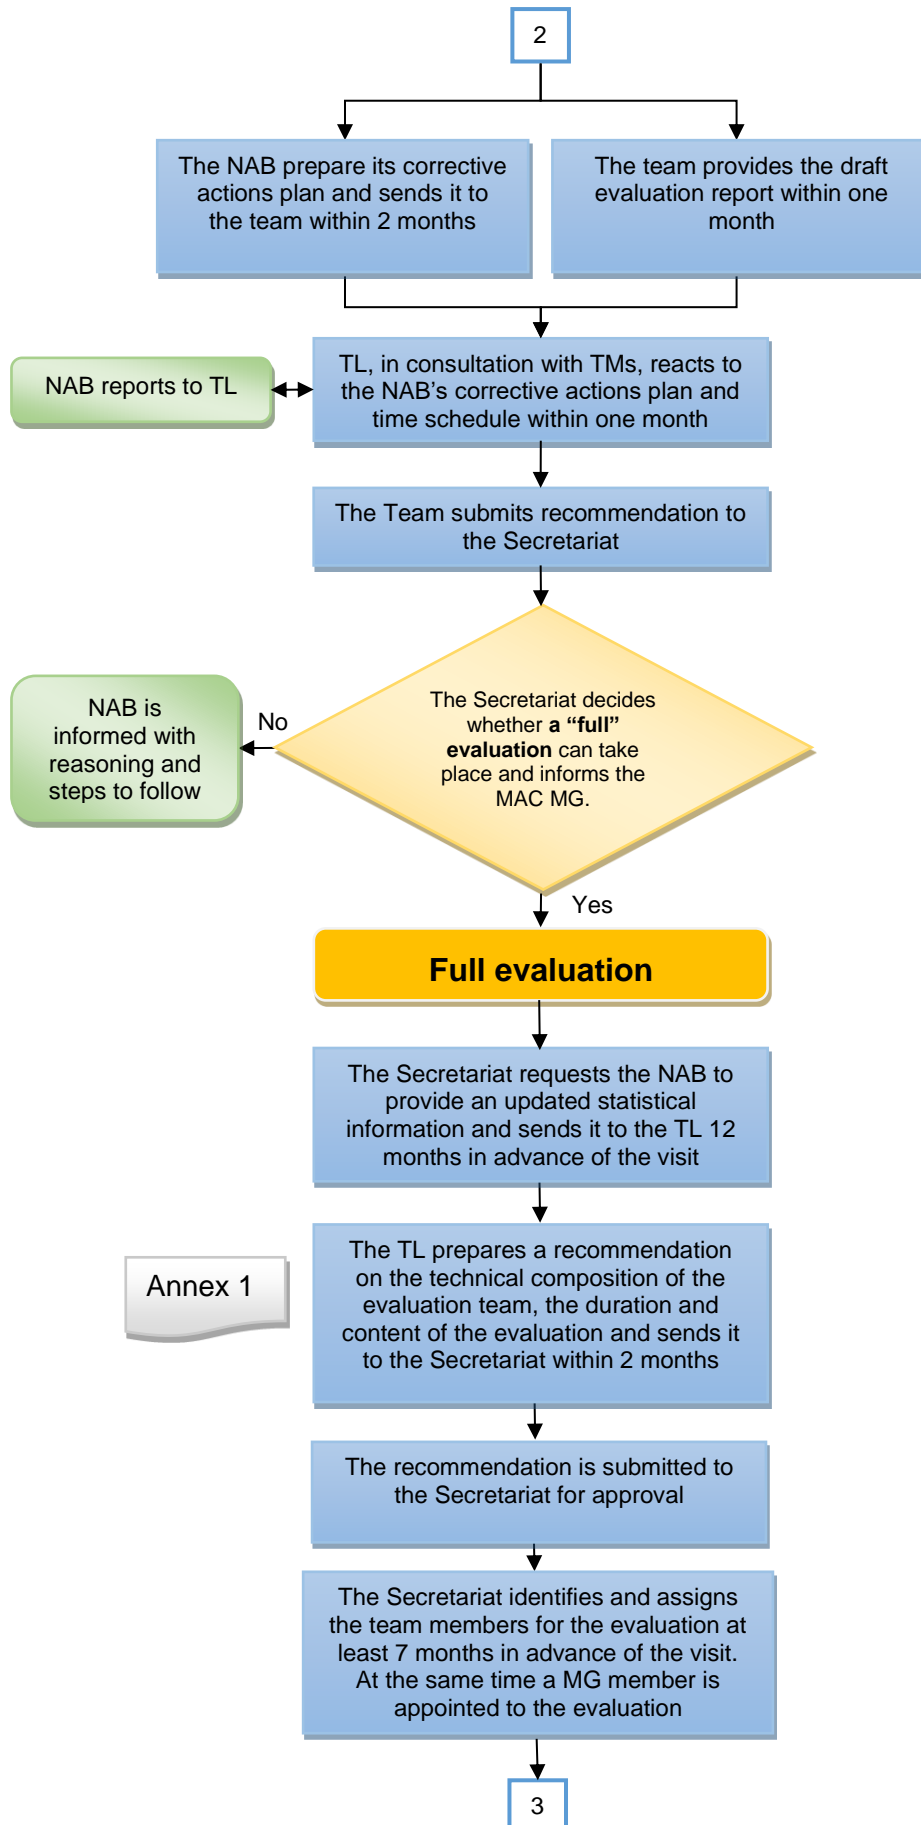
2

The NAB prepare its corrective actions plan and sends it to the team within 2 months

The team provides the draft evaluation report within one month

NAB reports to TL

TL, in consultation with TMs, reacts to the NAB's corrective actions plan and time schedule within one month

The Team submits recommendation to the Secretariat

NAB is informed with reasoning and steps to follow

No

The Secretariat decides whether **a "full" evaluation** can take place and informs the MAC MG.

Yes

**Full evaluation**

The Secretariat requests the NAB to provide an updated statistical information and sends it to the TL 12 months in advance of the visit

Annex 1

The TL prepares a recommendation on the technical composition of the evaluation team, the duration and content of the evaluation and sends it to the Secretariat within 2 months

The recommendation is submitted to the Secretariat for approval

The Secretariat identifies and assigns the team members for the evaluation at least 7 months in advance of the visit. At the same time a MG member is appointed to the evaluation

3